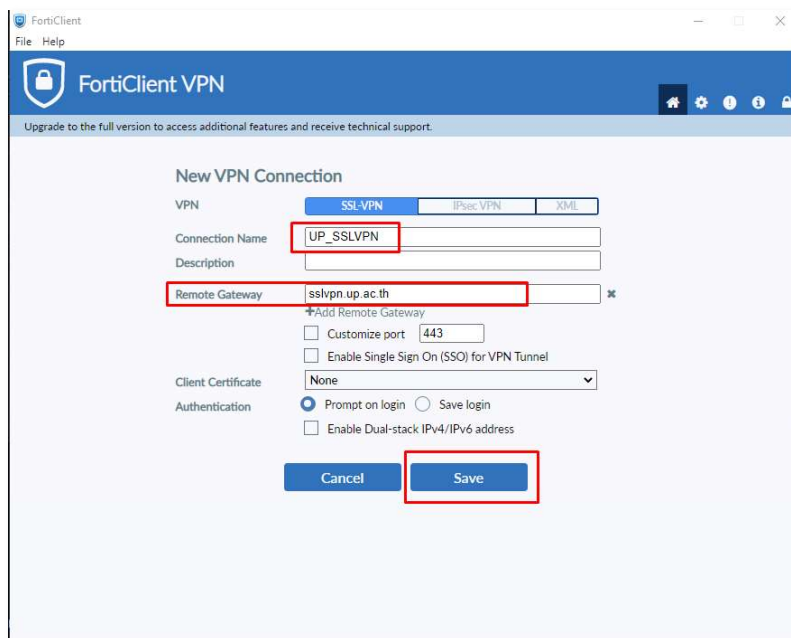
FortiClient
File Help

FortiClient VPN

Upgrade to the full version to access additional features and receive technical support.

New VPN Connection

VPN SSL-VPN IPsec VPN XML

Connection Name UP_SSLVPN

Description

Remote Gateway sslvpn.up.ac.th

+Add Remote Gateway

Customize port 443

Enable Single Sign On (SSO) for VPN Tunnel

Client Certificate None

Authentication Prompt on login Save login

Enable Dual-stack IPv4/IPv6 address

Cancel Save